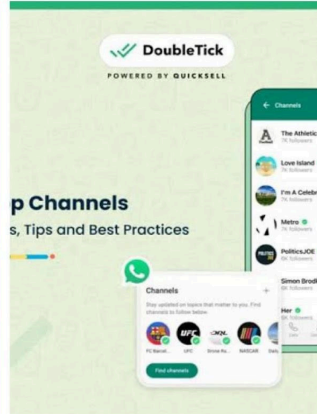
DoubleTick

POWERED BY QUICKSELL

p Channels

s, Tips and Best Practices

Channels

The Athletic
7K followers

Love Island
7K followers

I'm A Celeb
7K followers

Metro
7K followers

PoliticsJOE
6K followers

Simon Brod
6K followers

Her
6K followers

Channels

Stay updated on topics that matter to you. Find channels to follow below.

FC Barcel...

UFC

Drone Ra...

NASCAR

Find channels